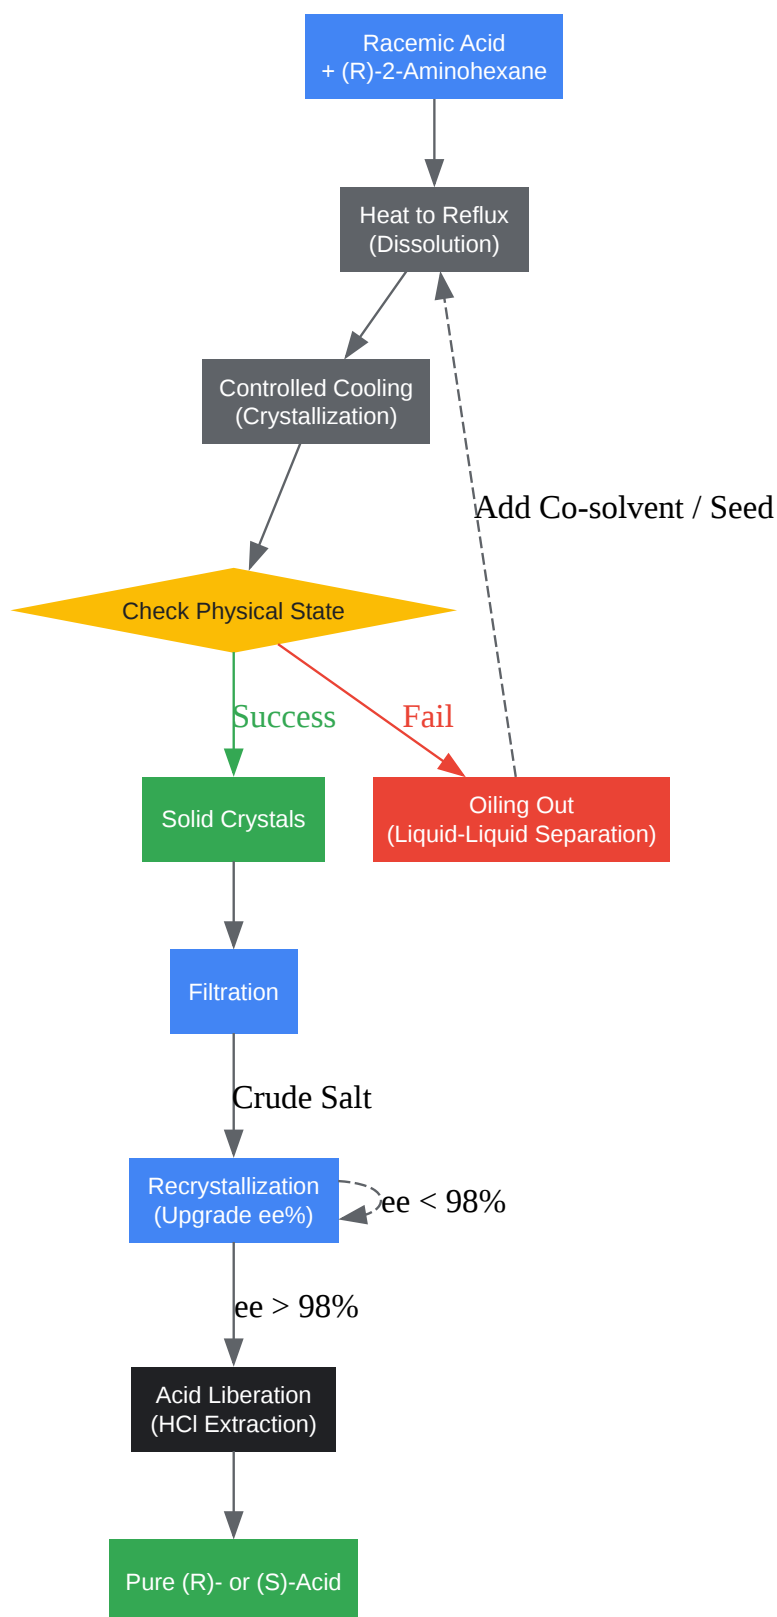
Racemic Acid
+ (R)-2-Aminohexane

Heat to Reflux
(Dissolution)

Controlled Cooling
(Crystallization)

Add Co-solvent / Seed

Check Physical State

Success

Fail

Solid Crystals

Oiling Out
(Liquid-Liquid Separation)

Filtration

Crude Salt

Recrystallization
(Upgrade ee%)

ee < 98%

ee > 98%

Acid Liberation
(HCl Extraction)

Pure (R)- or (S)-Acid